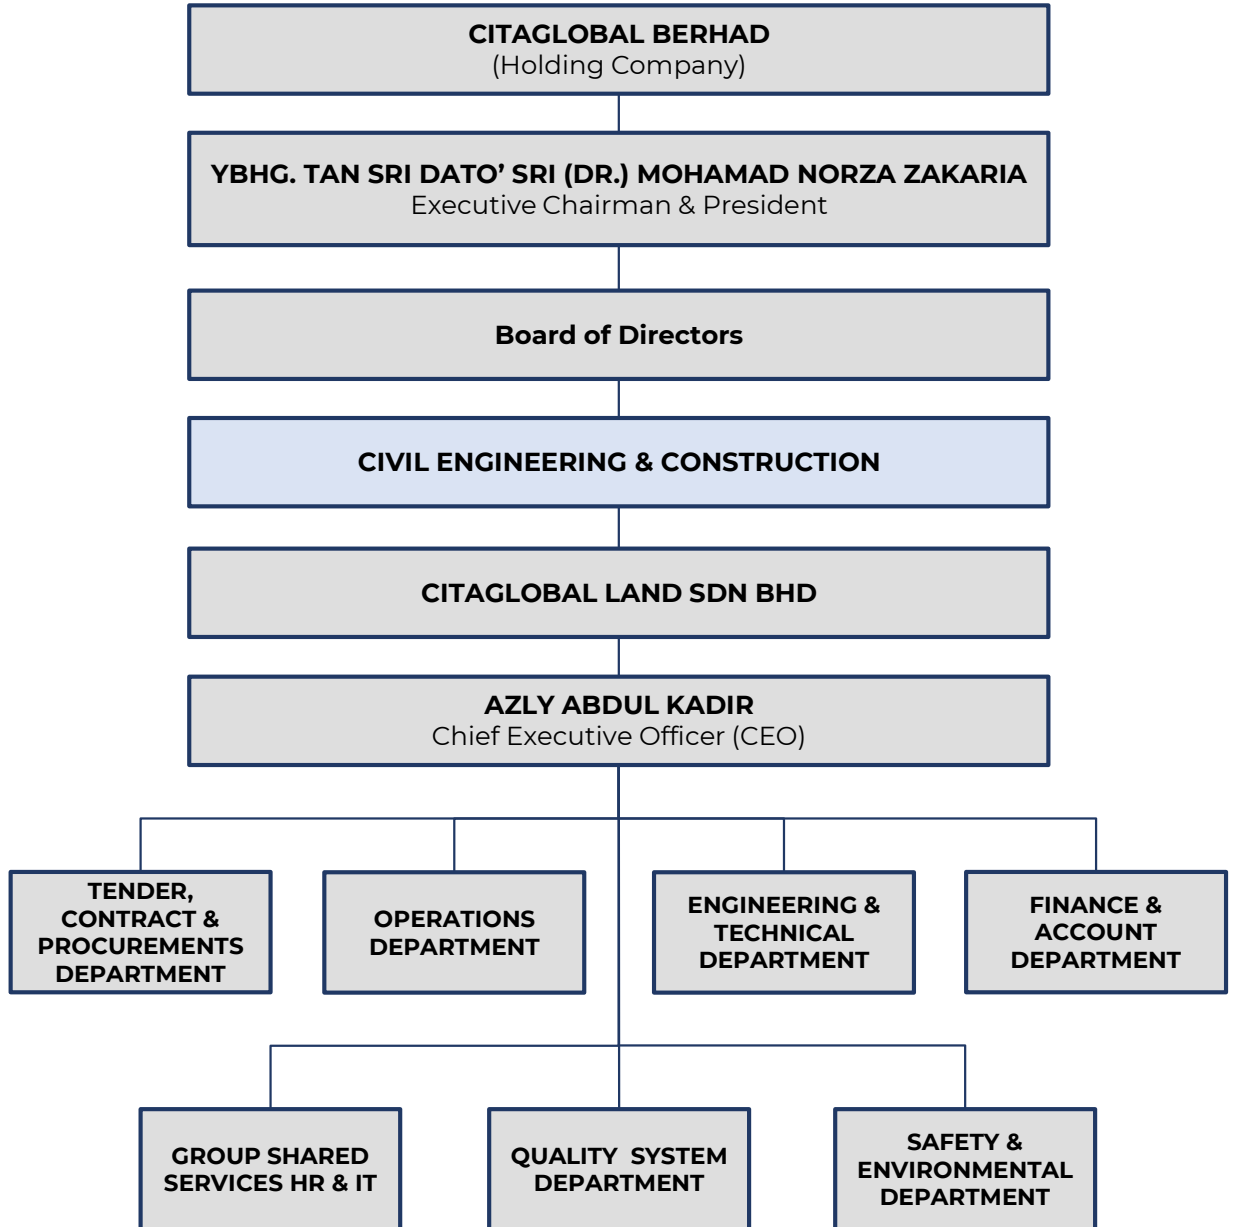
CITAGLOBAL BERHAD
(Holding Company)

YBHG. TAN SRI DATO' SRI (DR.) MOHAMAD NORZA ZAKARIA
Executive Chairman & President

Board of Directors

CIVIL ENGINEERING & CONSTRUCTION

CITAGLOBAL LAND SDN BHD

AZLY ABDUL KADIR
Chief Executive Officer (CEO)

TENDER, CONTRACT & PROCUREMENTS DEPARTMENT

OPERATIONS DEPARTMENT

ENGINEERING & TECHNICAL DEPARTMENT

FINANCE & ACCOUNT DEPARTMENT

GROUP SHARED SERVICES HR & IT

QUALITY SYSTEM DEPARTMENT

SAFETY & ENVIRONMENTAL DEPARTMENT